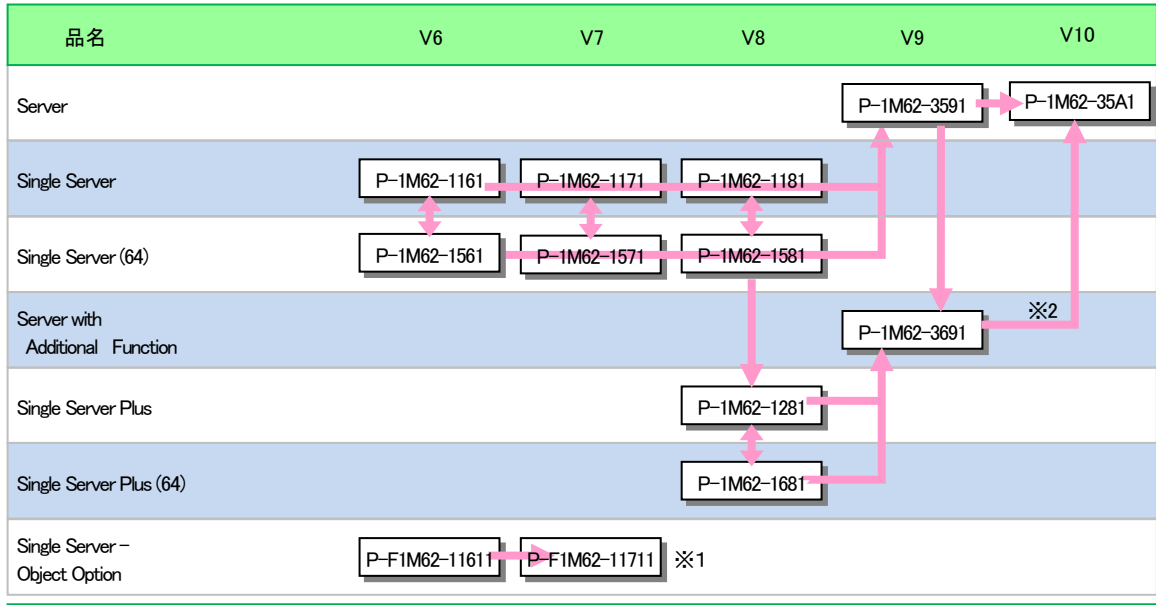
| 品名 | V6 | V7 | V8 | V9 | V10 |
|---|---|---|---|---|---|
| Server | | | | P-1M62-3591 | P-1M62-35A1 |
| Single Server | P-1M62-1161 | P-1M62-1171 | P-1M62-1181 | | |
| Single Server (64) | P-1M62-1561 | P-1M62-1571 | P-1M62-1581 | | |
| Server with Additional Function | | | | P-1M62-3691 | ※2 |
| Single Server Plus | | | P-1M62-1281 | | |
| Single Server Plus (64) | | | P-1M62-1681 | | |
| Single Server - Object Option | P-F1M62-11611 | P-F1M62-11711 ※1 | | | |